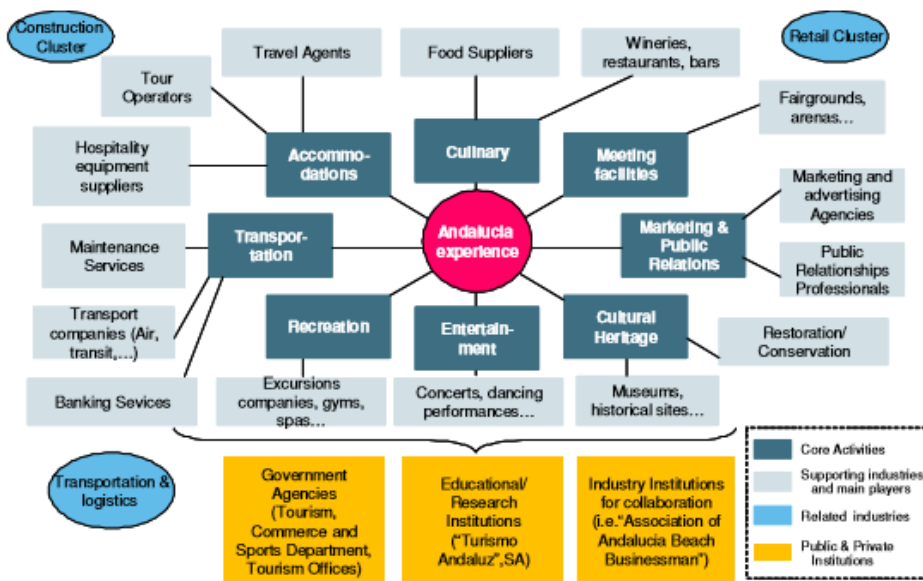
Construction Cluster

Retail Cluster

Travel Agents

Food Suppliers

Wineries, restaurants, bars

Tour Operators

Fairgrounds, arenas…

Hospitality equipment suppliers

Accommodations

Culinary

Meeting facilities

Marketing and advertising Agencies

Maintenance Services

Transportation

Andalucia experience

Marketing & Public Relations

Public Relationships Professionals

Transport companies (Air, transit,…)

Recreation

Entertainment

Cultural Heritage

Restoration/ Conservation

Banking Sevices

Excursions companies, gyms, spas…

Concerts, dancing performances…

Museums, historical sites…

Transportation & logistics

Government Agencies (Tourism, Commerce and Sports Department, Tourism Offices)

Educational/ Research Institutions ("Turismo Andaluz",SA)

Industry Institutions for collaboration (i.e."Association of Andalucia Beach Businessman")

Core Activities

Supporting industries and main players

Related industries

Public & Private Institutions